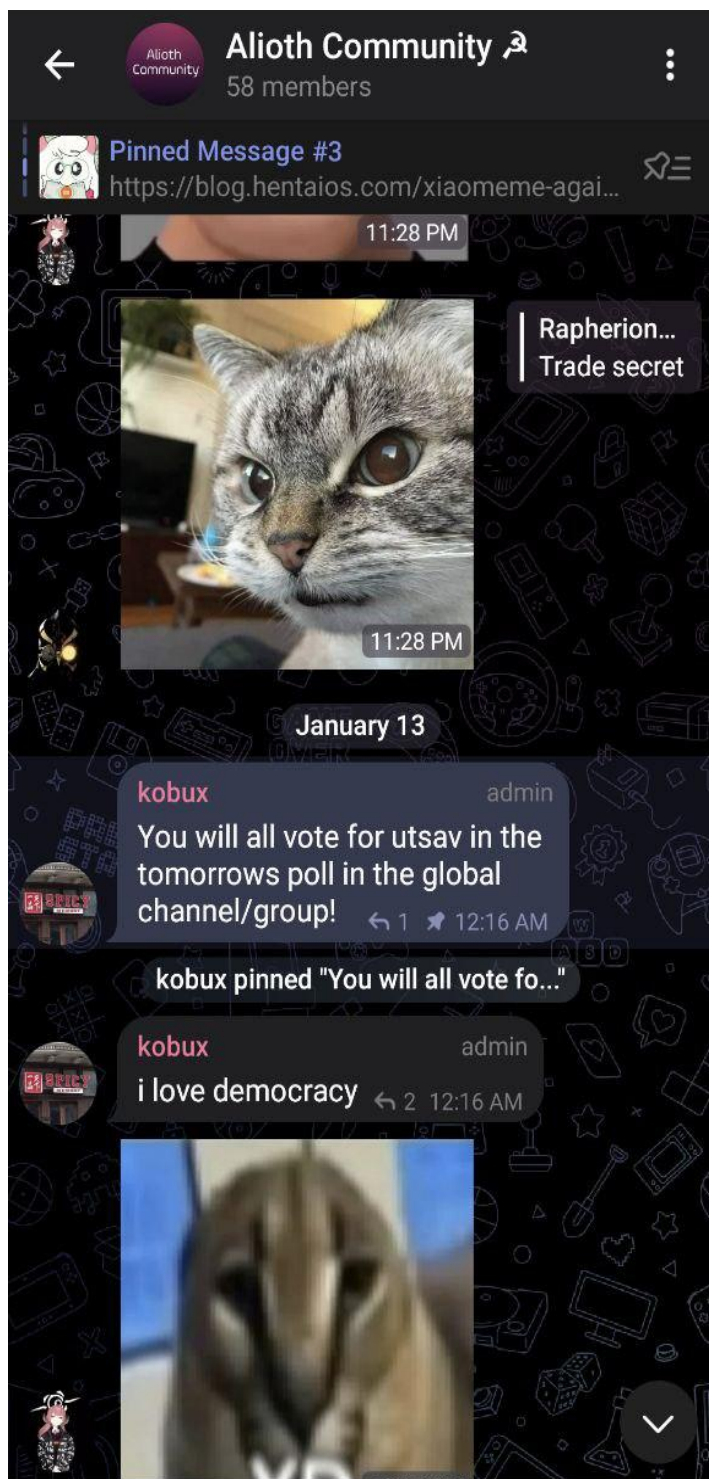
Alioth Community

Alioth Community ☭
58 members

Pinned Message #3
https://blog.hentaios.com/xiaomeme-agai...

11:28 PM

Rapherion...
Trade secret

11:28 PM

January 13

kobux admin
You will all vote for utsav in the tomorrows poll in the global channel/group!
1 12:16 AM

kobux pinned "You will all vote fo..."

kobux admin
i love democracy
2 12:16 AM